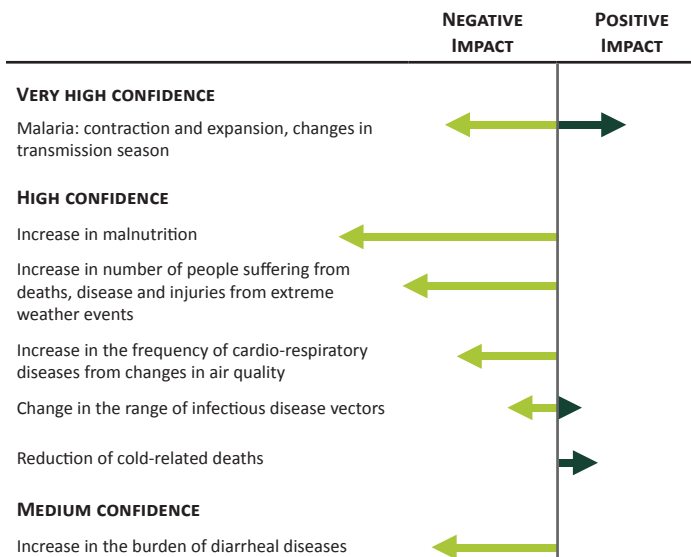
Negative Impact

Positive Impact

Very high confidence

Malaria: contraction and expansion, changes in transmission season

High confidence

Increase in malnutrition

Increase in number of people suffering from deaths, disease and injuries from extreme weather events

Increase in the frequency of cardio-respiratory diseases from changes in air quality

Change in the range of infectious disease vectors

Reduction of cold-related deaths

Medium confidence

Increase in the burden of diarrheal diseases